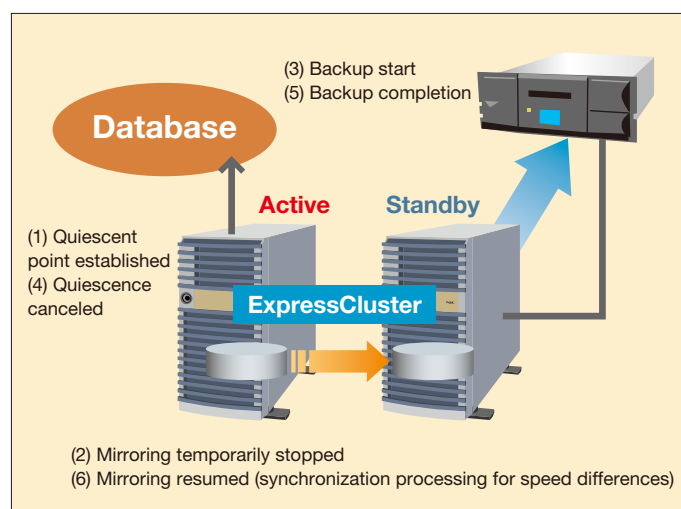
(3) Backup start
(5) Backup completion

Database

Active

Standby

(1) Quiescent point established
(4) Quiescence canceled

ExpressCluster

(2) Mirroring temporarily stopped
(6) Mirroring resumed (synchronization processing for speed differences)